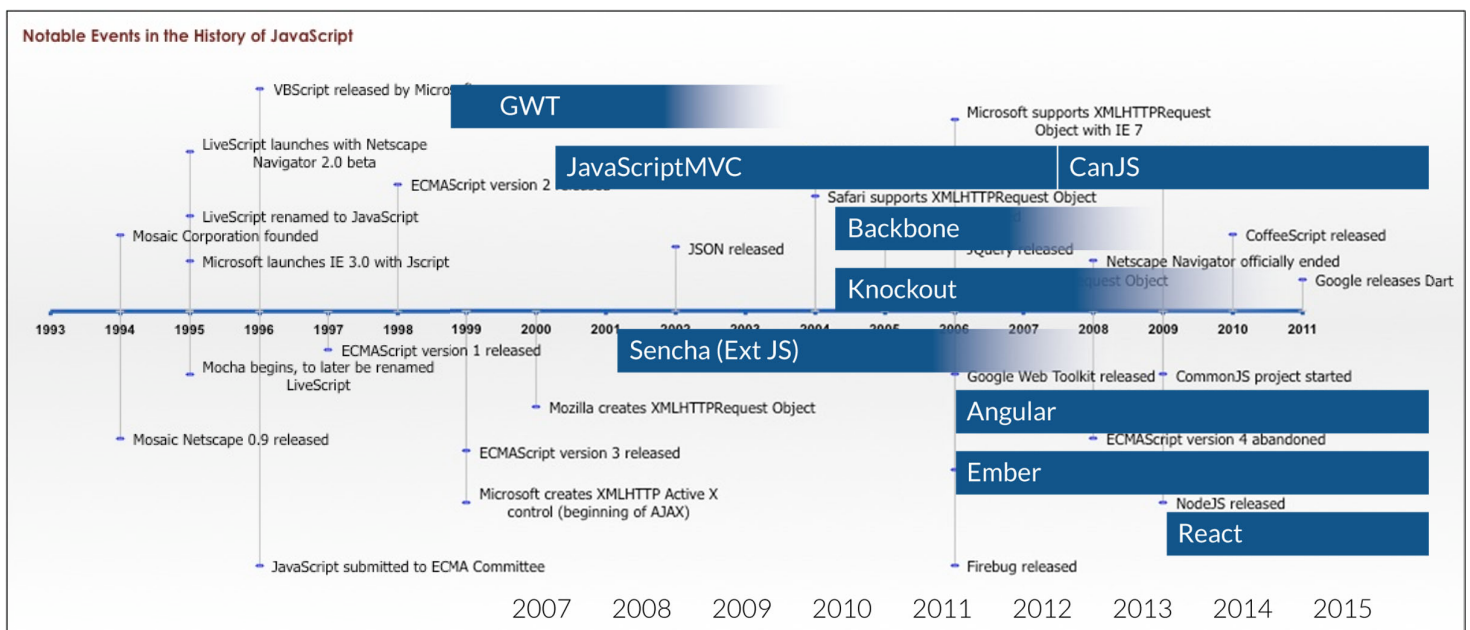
Notable Events in the History of JavaScript

VBScript released by Microsoft

GWT

LiveScript launches with Netscape Navigator 2.0 beta

JavaScriptMVC

CanJS

Microsoft supports XMLHTTPRequest Object with IE 7

ECMAScript version 2 released

Safari supports XMLHTTPRequest Object

LiveScript renamed to JavaScript

Backbone

Mosaic Corporation founded

JSON released

JQuery released

CoffeeScript released

Microsoft launches IE 3.0 with Jscript

Netscape Navigator officially ended

Knockout

Google releases Dart

1993 1994 1995 1996 1997 1998 1999 2000 2001 2002 2003 2004 2005 2006 2007 2008 2009 2010 2011

ECMAScript version 1 released

Sencha (Ext JS)

Mocha begins, to later be renamed LiveScript

Google Web Toolkit released

CommonJS project started

Mozilla creates XMLHTTPRequest Object

Angular

Mosaic Netscape 0.9 released

ECMAScript version 4 abandoned

ECMAScript version 3 released

Ember

Microsoft creates XMLHTTP Active X control (beginning of AJAX)

NodeJS released

React

JavaScript submitted to ECMA Committee

Firebug released

2007 2008 2009 2010 2011 2012 2013 2014 2015